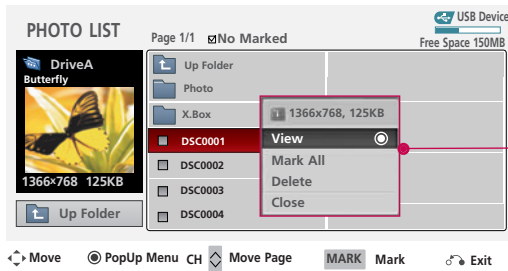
PHOTO LIST

Page 1/1 No Marked

USB Device

Free Space 150MB

DriveA

Butterfly

1366×768 125KB

Up Folder

Up Folder

Photo

X.Box

DSC0001

DSC0002

DSC0003

DSC0004

1366x768, 125KB

View

Mark All

Delete

Close

Move PopUp Menu CH Move Page MARK Mark Exit